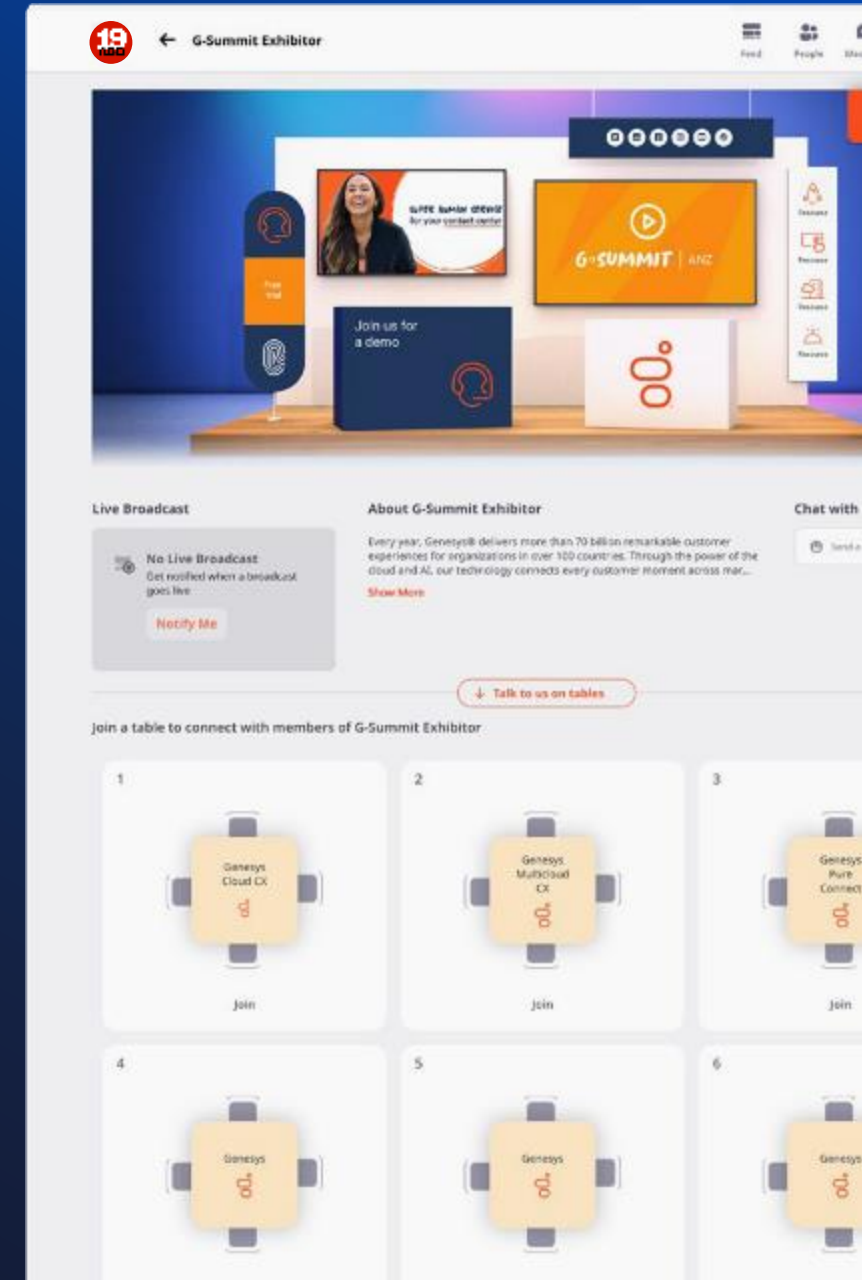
G-Summit Exhibitor

Feed People

Super human service for your contact center

G-SUMMIT | ANZ

Join us for a demo

Live Broadcast

No Live Broadcast
Get notified when a broadcast goes live
Notify Me

About G-Summit Exhibitor

Every year, Genesys® delivers more than 70 billion remarkable customer experiences for organizations in over 100 countries. Through the power of the cloud and AI, our technology connects every customer moment across mar...
Show More

Chat with

Talk to us on tables

Join a table to connect with members of G-Summit Exhibitor

1
Genesys Cloud CX
Join

2
Genesys Multicloud CX
Join

3
Genesys Pure Connect
Join

4
Genesys

5
Genesys

6
Genesys